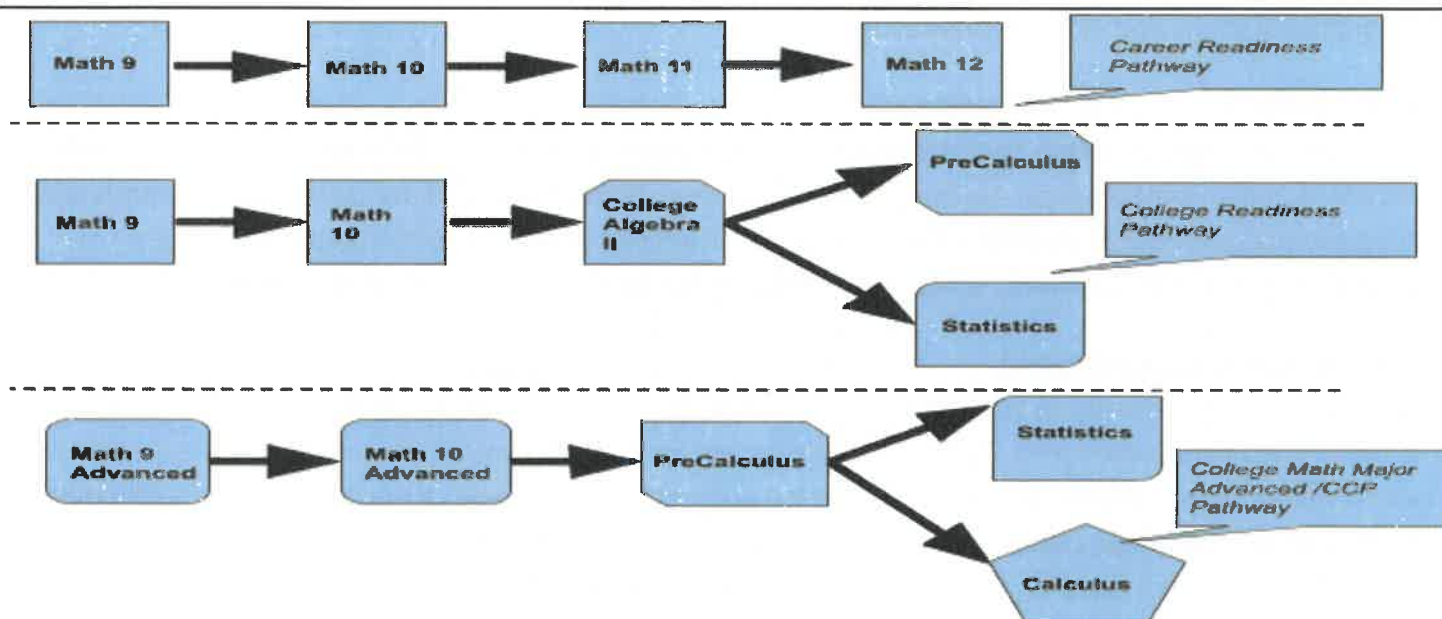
Math 9

Math 10

Math 11

Math 12

Career Readiness Pathway

Math 9

Math 10

College Algebra II

PreCalculus

College Readiness Pathway

Statistics

Math 9 Advanced

Math 10 Advanced

PreCalculus

Statistics

College Math Major Advanced /CCP Pathway

Calculus